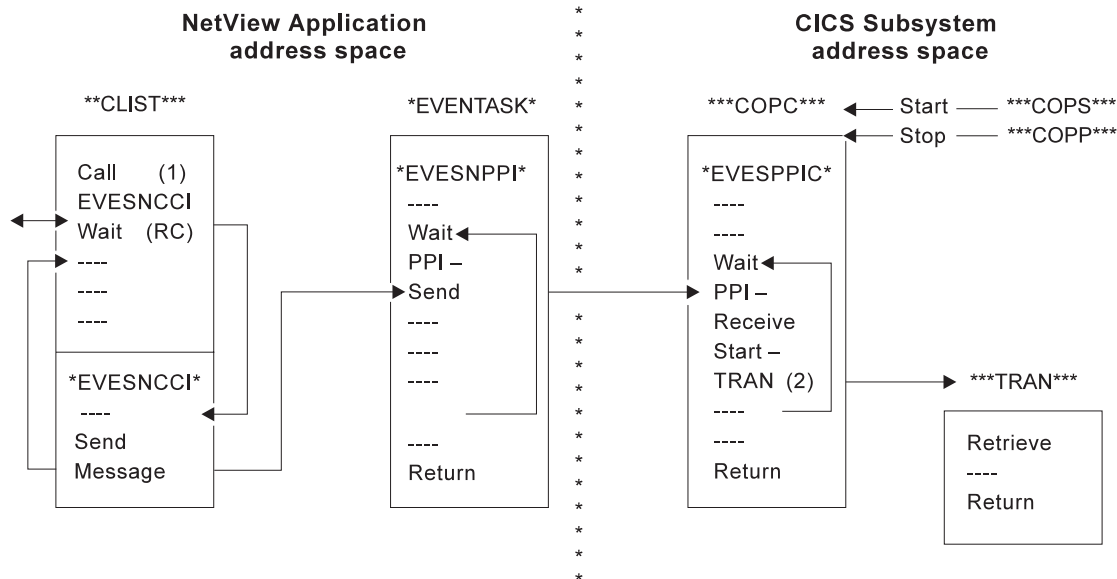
NetView Application address space

CICS Subsystem address space

**CLIST***

Call (1)
EVESNCCI
Wait (RC)
----
----
----

*EVESNCCI*
----
Send
Message

*EVENTASK*

*EVESNPPI*
----
Wait
PPI –
Send
----
----
----

----
Return

***COPC***

Start ***COPS***

Stop ***COPP***

*EVESPPIC*
----
----
Wait
PPI –
Receive
Start –
TRAN (2)
----
----
Return

***TRAN***

Retrieve
----
Return